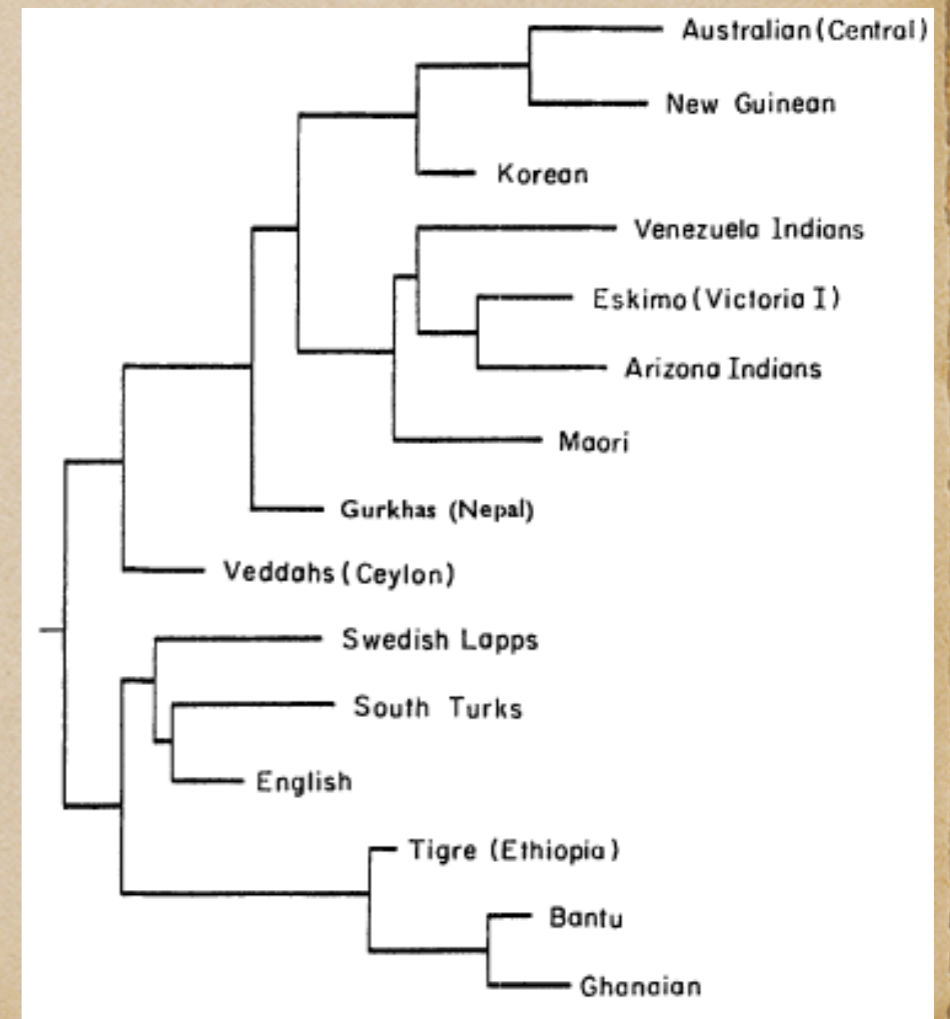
Australian (Central)

New Guinean

Korean

Venezuela Indians

Eskimo (Victoria I)

Arizona Indians

Maori

Gurkhas (Nepal)

Veddahs (Ceylon)

Swedish Lapps

South Turks

English

Tigre (Ethiopia)

Bantu

Ghanaian